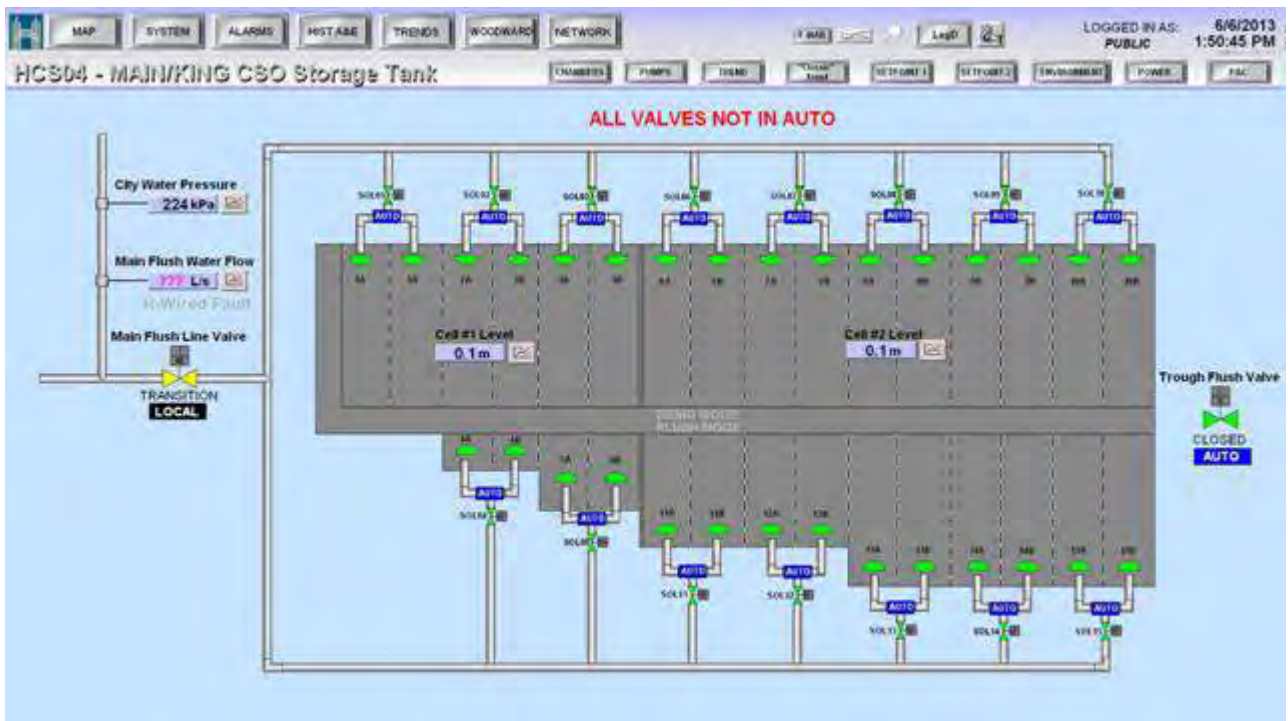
MAP SYSTEM ALARMS HIST A&E TRENDS WOODWARD NETWORK

LogO

LOGGED IN AS: PUBLIC

6/6/2013 1:50:45 PM

HCS04 - MAIN/KING CSO Storage Tank

CHAMBERS PUMPS TREND SETPOINT 1 SETPOINT 2 ENVIRONMENT POWER PAC

ALL VALVES NOT IN AUTO

City Water Pressure
224 kPa

Main Flush Water Flow
??? L/s
HWired Fault

Main Flush Line Valve
TRANSITION
LOCAL

AUTO AUTO AUTO AUTO AUTO AUTO AUTO AUTO

Cell #1 Level
0.1 m

Cell #2 Level
0.1 m

Trough Flush Valve
CLOSED
AUTO

AUTO AUTO AUTO AUTO AUTO AUTO AUTO